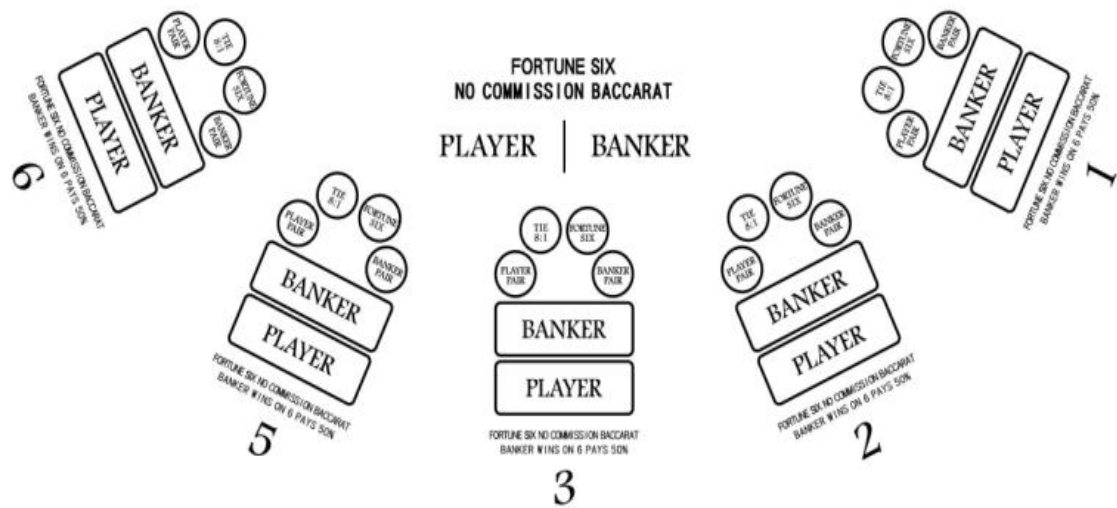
PLAYER PAIR
TIE 8:1
FORTUNE SIX
BANKER PAIR
BANKER
PLAYER
FORTUNE SIX NO COMMISSION BACCARAT
BANKER WINS ON 6 PAYS 50%
6

FORTUNE SIX
NO COMMISSION BACCARAT

PLAYER | BANKER

BANKER PAIR
FORTUNE SIX
TIE 8:1
PLAYER PAIR
BANKER
PLAYER
FORTUNE SIX NO COMMISSION BACCARAT
BANKER WINS ON 6 PAYS 50%
1

TIE 8:1
FORTUNE SIX
PLAYER PAIR
BANKER PAIR
BANKER
PLAYER
FORTUNE SIX NO COMMISSION BACCARAT
BANKER WINS ON 6 PAYS 50%
5

TIE 8:1
FORTUNE SIX
PLAYER PAIR
BANKER PAIR
BANKER
PLAYER
FORTUNE SIX NO COMMISSION BACCARAT
BANKER WINS ON 6 PAYS 50%
3

TIE 8:1
FORTUNE SIX
BANKER PAIR
PLAYER PAIR
BANKER
PLAYER
FORTUNE SIX NO COMMISSION BACCARAT
BANKER WINS ON 6 PAYS 50%
2